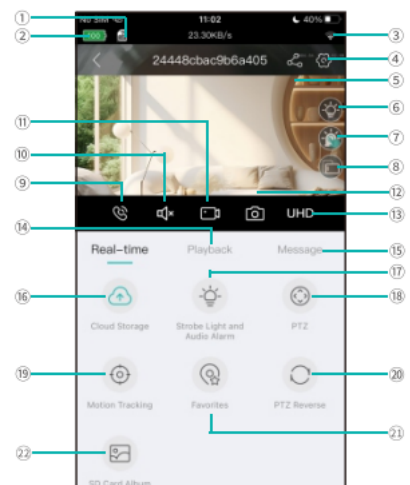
①
No SIM
11:02
40%
②
100
23.30KB/s
③
24448cbac9b6a405
④
⑤
⑥
⑦
⑪
⑧
⑩
⑨
⑫
UHD
⑬
⑭
Real-time
Playback
Message
⑮
⑰
⑯
Cloud Storage
Strobe Light and Audio Alarm
PTZ
⑱
⑲
Motion Tracking
Favorites
PTZ Reverse
⑳
㉑
㉒
SD Card Album